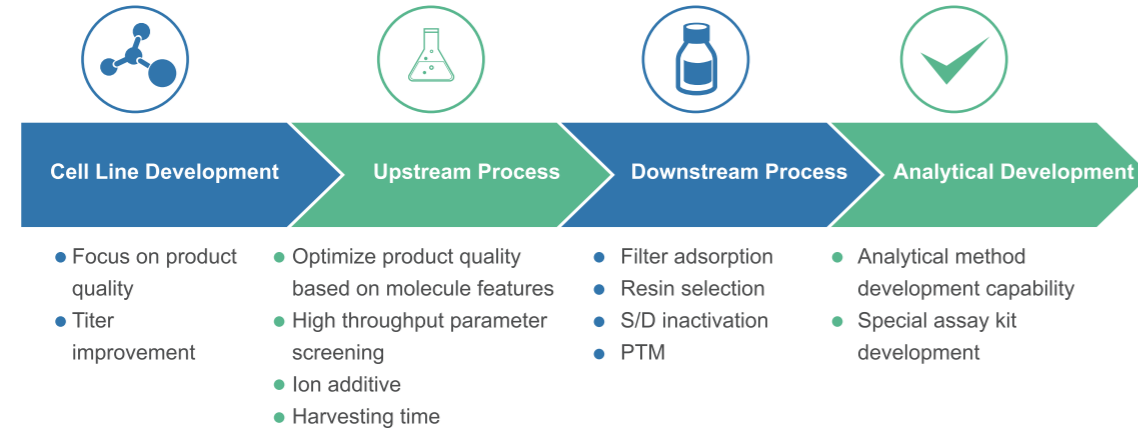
Cell Line Development

Upstream Process

Downstream Process

Analytical Development

- Focus on product quality
- Titer improvement

- Optimize product quality based on molecule features
- High throughput parameter screening
- Ion additive
- Harvesting time

- Filter adsorption
- Resin selection
- S/D inactivation
- PTM

- Analytical method development capability
- Special assay kit development